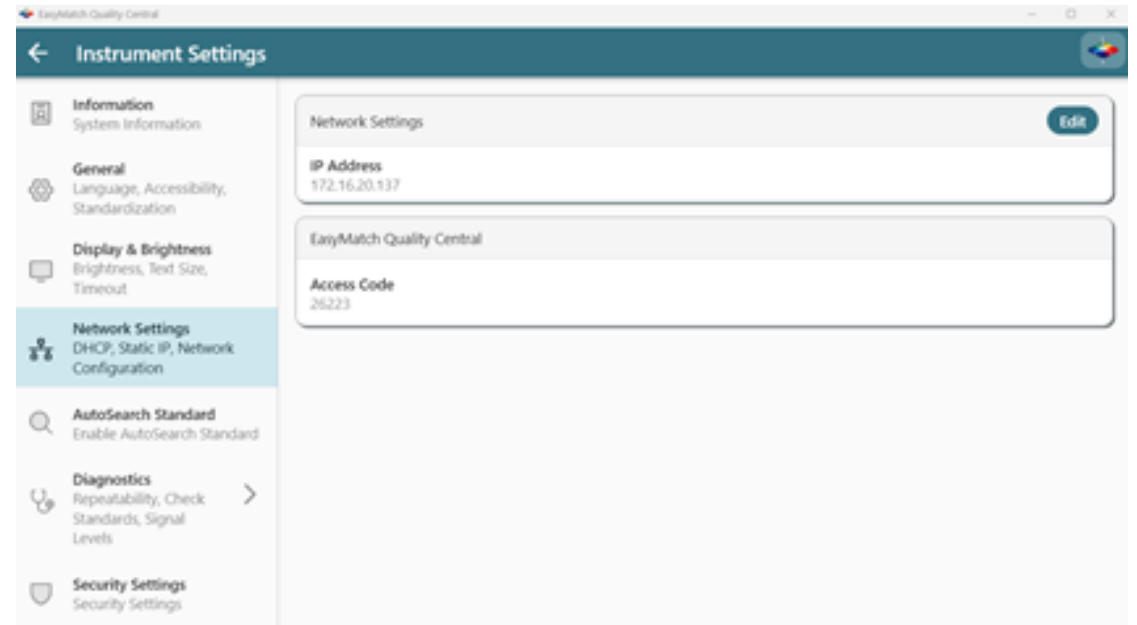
EasyMatch Quality Central

Instrument Settings

Information
System Information

General
Language, Accessibility, Standardization

Display & Brightness
Brightness, Text Size, Timeout

Network Settings
DHCP, Static IP, Network Configuration

AutoSearch Standard
Enable AutoSearch Standard

Diagnostics
Repeatability, Check Standards, Signal Levels

Security Settings
Security Settings

Network Settings
Edit

IP Address
172.16.20.137

EasyMatch Quality Central

Access Code
26223